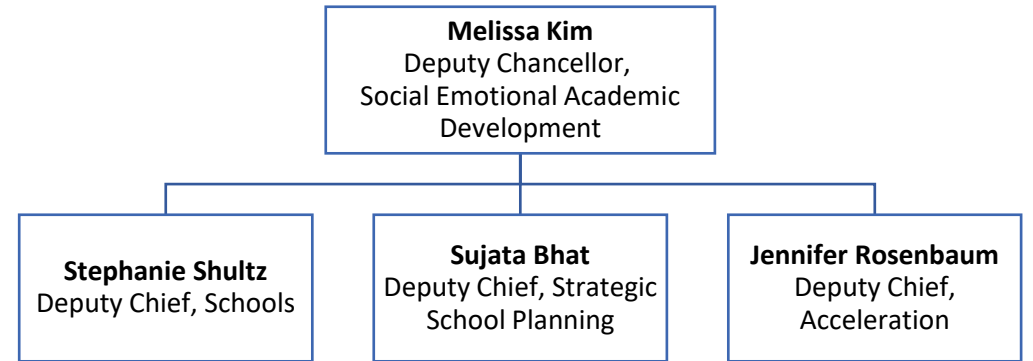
**Melissa Kim**
Deputy Chancellor, Social Emotional Academic Development

**Stephanie Shultz**
Deputy Chief, Schools

**Sujata Bhat**
Deputy Chief, Strategic School Planning

**Jennifer Rosenbaum**
Deputy Chief, Acceleration